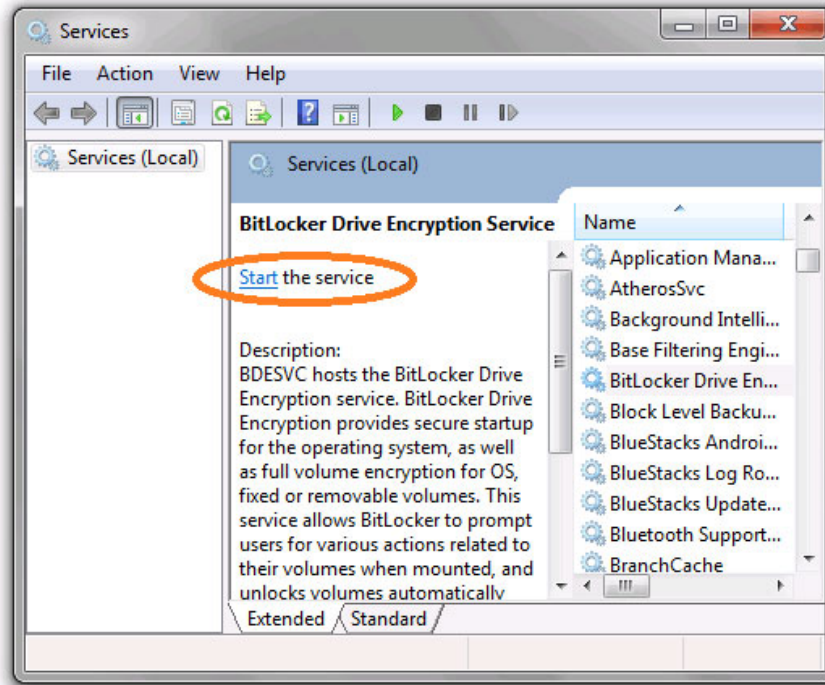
Services

File Action View Help

Services (Local)

Services (Local)

BitLocker Drive Encryption Service

Start the service

Description:
BDESVC hosts the BitLocker Drive Encryption service. BitLocker Drive Encryption provides secure startup for the operating system, as well as full volume encryption for OS, fixed or removable volumes. This service allows BitLocker to prompt users for various actions related to their volumes when mounted, and unlocks volumes automatically

| Name |
|---|
| Application Mana... |
| AtherosSvc |
| Background Intelli... |
| Base Filtering Engi... |
| BitLocker Drive En... |
| Block Level Backu... |
| BlueStacks Androi... |
| BlueStacks Log Ro... |
| BlueStacks Update... |
| Bluetooth Support... |
| BranchCache |

Extended Standard